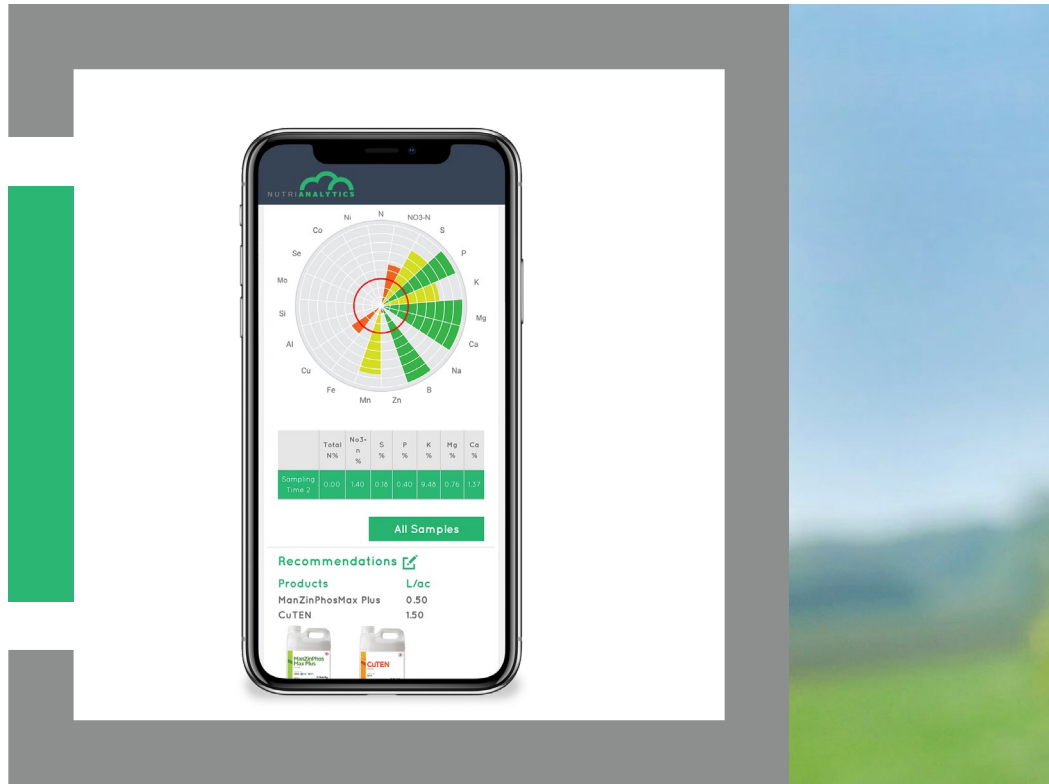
NUTRIANALYTICS

N
NO3-N
S
P
K
Mg
Ca
Na
B
Zn
Mn
Fe
Cu
Al
Si
Mo
Se
Co
Ni

| | Total N% | No3-n % | S % | P % | K % | Mg % | Ca % |
|---|---|---|---|---|---|---|---|
| Sampling Time 2 | 0.00 | 1.40 | 0.18 | 0.40 | 9.48 | 0.76 | 1.37 |

All Samples

Recommendations

Products L/ac
ManZinPhosMax Plus 0.50
CuTEN 1.50

ManZinPhos Max Plus
CuTEN